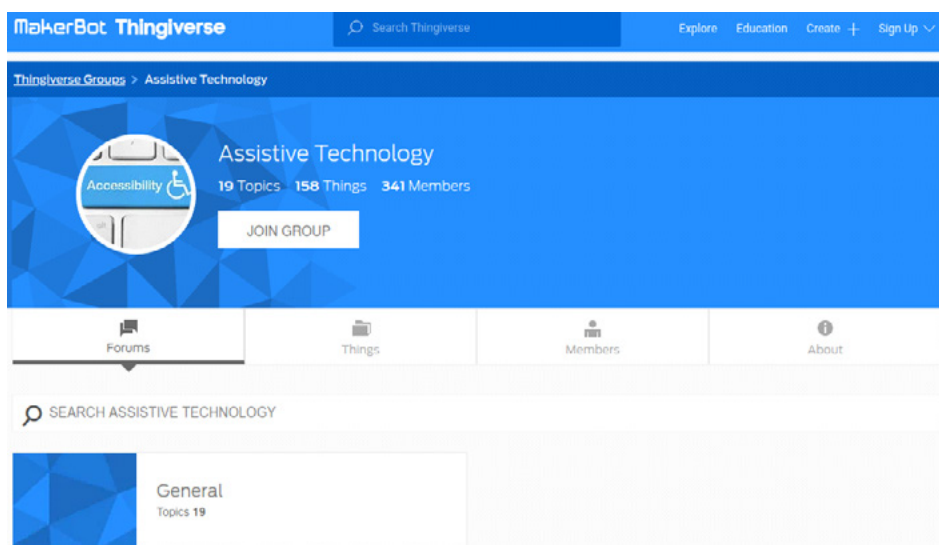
MakerBot Thingiverse

Search Thingiverse

Explore Education Create + Sign Up

Thingiverse Groups > Assistive Technology

Accessibility

Assistive Technology

19 Topics 158 Things 341 Members

JOIN GROUP

Forums

Things

Members

About

SEARCH ASSISTIVE TECHNOLOGY

General

Topics 19